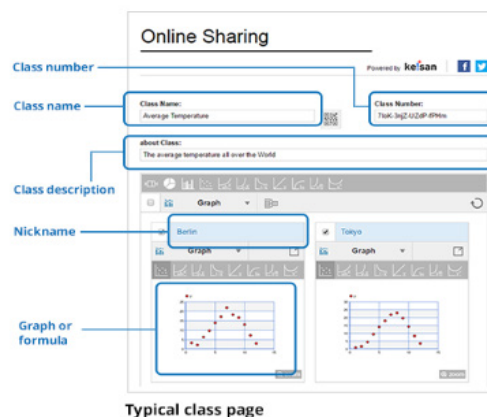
Online Sharing

Powered by keisan

Class number

Class name

Class Name:
Average Temperature

Class Number:
7IoK-3ejZ-UZdP-fPHm

about Class:
The average temperature all over the World

Class description

Graph

Nickname

Berlin

Tokyo

Graph

Graph

Graph or formula

Typical class page